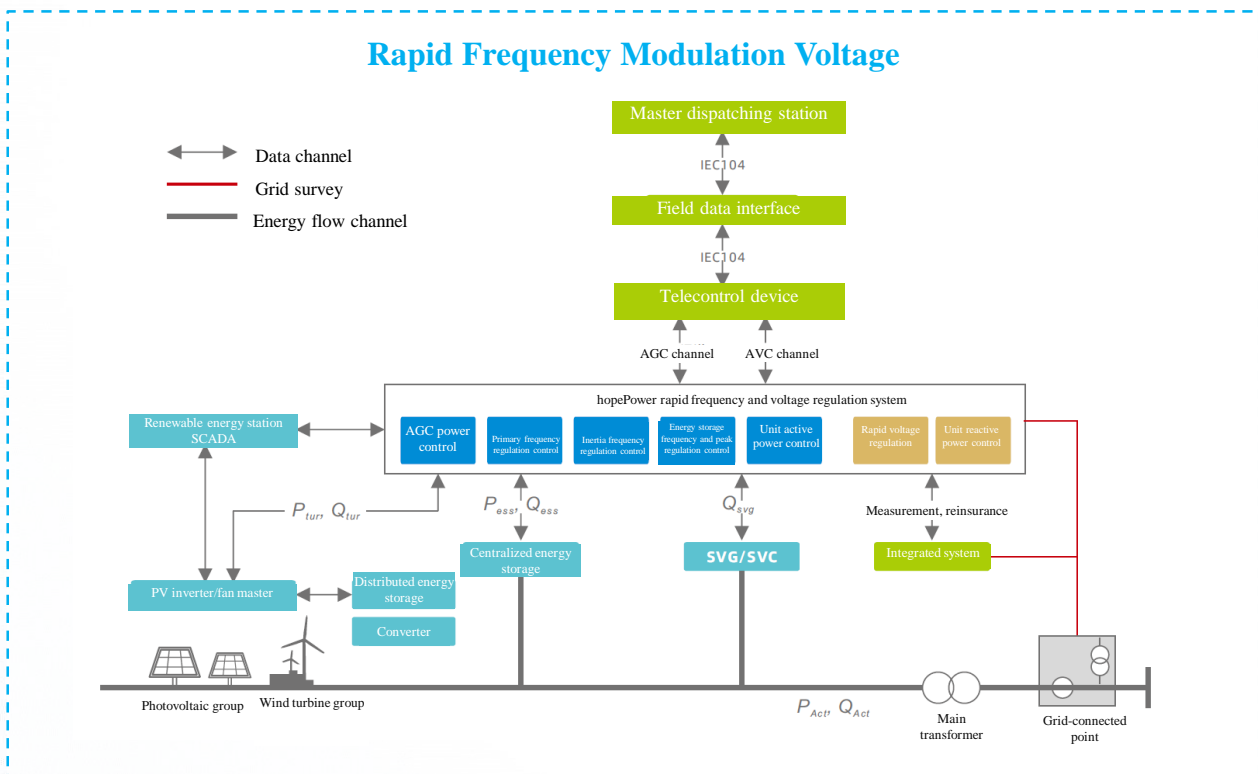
Rapid Frequency Modulation Voltage

Data channel
Grid survey
Energy flow channel

Master dispatching station
IEC104
Field data interface
IEC104
Telecontrol device
AGC channel
AVC channel

hopePower rapid frequency and voltage regulation system
AGC power control
Primary frequency regulation control
Inertia frequency regulation control
Energy storage frequency and peak regulation control
Unit active power control
Rapid voltage regulation
Unit reactive power control

Renewable energy station SCADA
$P_{tur}$, $Q_{tur}$
$P_{ess}$, $Q_{ess}$
$Q_{svg}$
Measurement, reinsurance
Centralized energy storage
SVG/SVC
Integrated system
PV inverter/fan master
Distributed energy storage
Converter

Photovoltaic group
Wind turbine group
$P_{Act}$, $Q_{Act}$
Main transformer
Grid-connected point